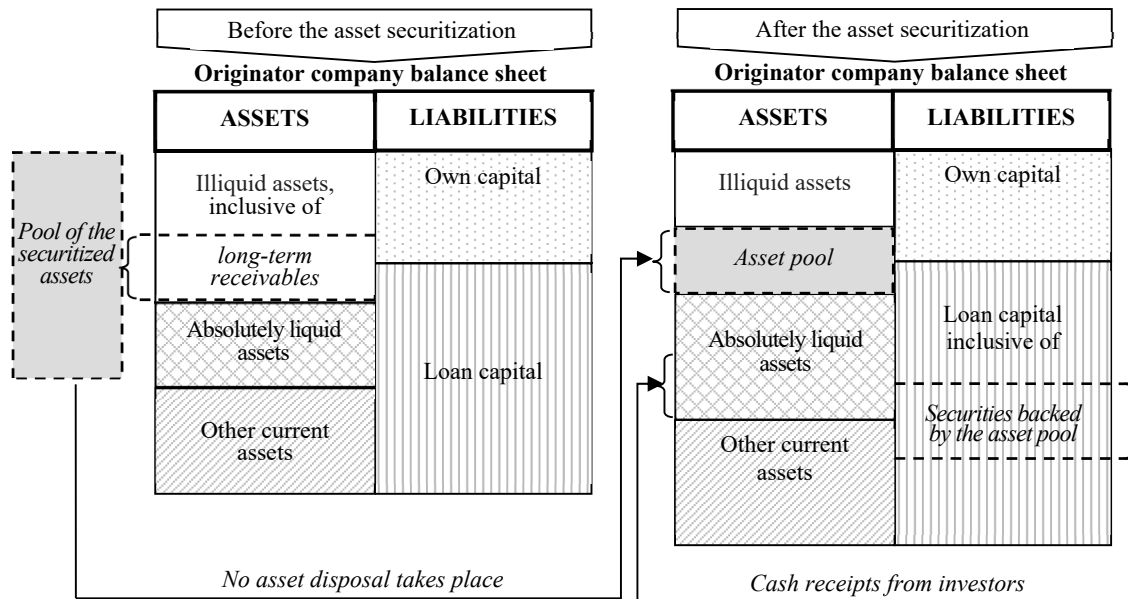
Before the asset securitization

Originator company balance sheet

| ASSETS | LIABILITIES |
|---|---|
| Illiquid assets, inclusive of | Own capital |
| *long-term receivables* | |
| Absolutely liquid assets | Loan capital |
| Other current assets | |

*Pool of the securitized assets*

After the asset securitization

Originator company balance sheet

| ASSETS | LIABILITIES |
|---|---|
| Illiquid assets | Own capital |
| *Asset pool* | Loan capital inclusive of |
| Absolutely liquid assets | *Securities backed by the asset pool* |
| Other current assets | |

*No asset disposal takes place*

*Cash receipts from investors*